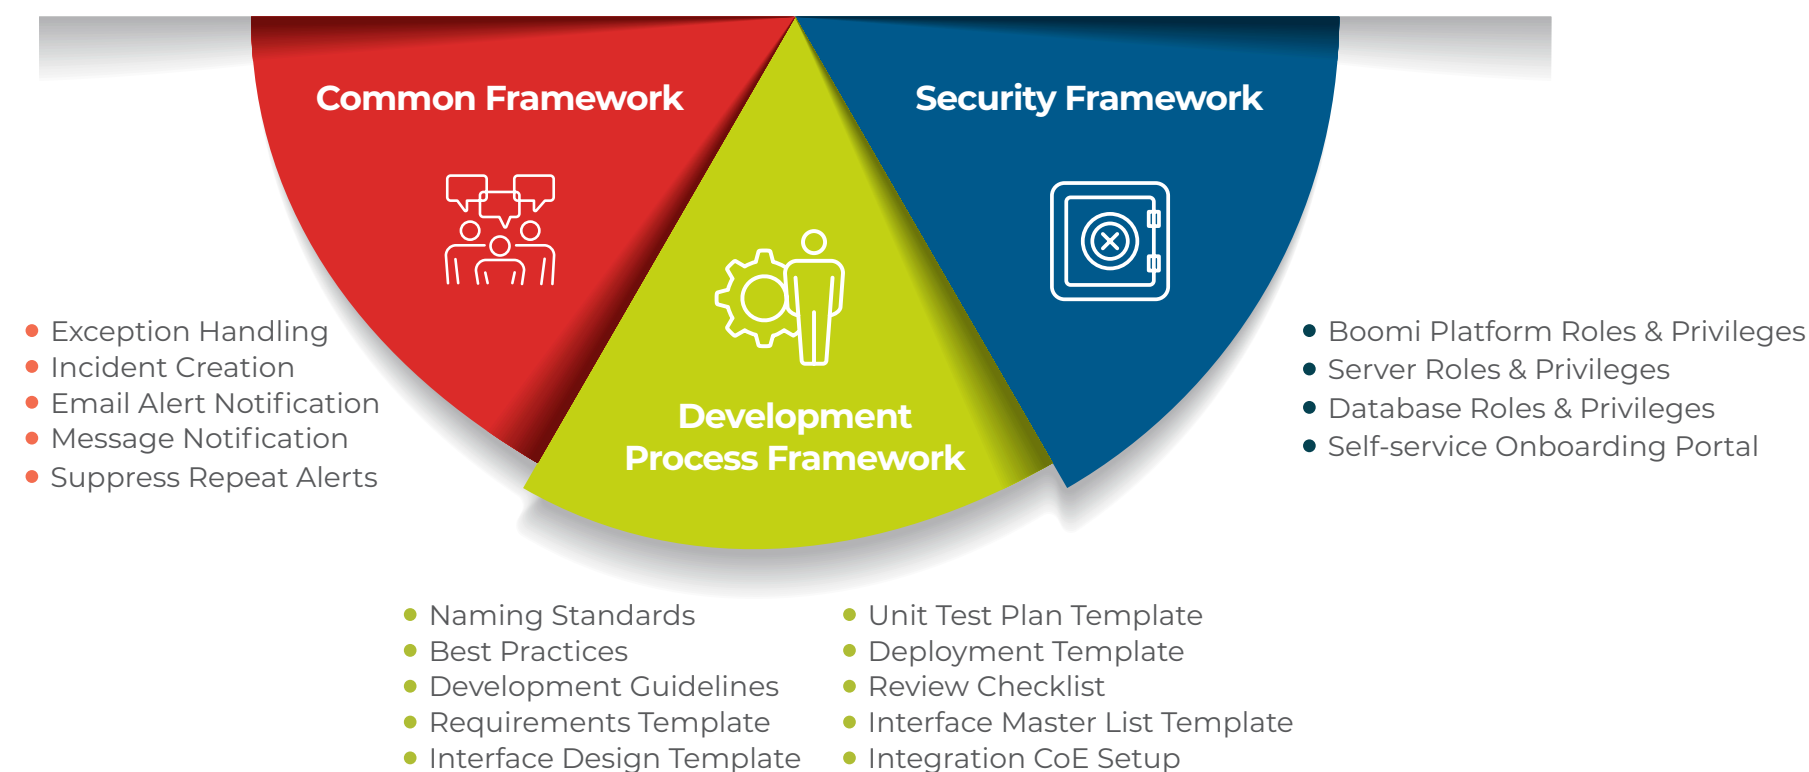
Common Framework

Security Framework

Development Process Framework

- Exception Handling
- Incident Creation
- Email Alert Notification
- Message Notification
- Suppress Repeat Alerts

- Boomi Platform Roles & Privileges
- Server Roles & Privileges
- Database Roles & Privileges
- Self-service Onboarding Portal

- Naming Standards
- Best Practices
- Development Guidelines
- Requirements Template
- Interface Design Template

- Unit Test Plan Template
- Deployment Template
- Review Checklist
- Interface Master List Template
- Integration CoE Setup